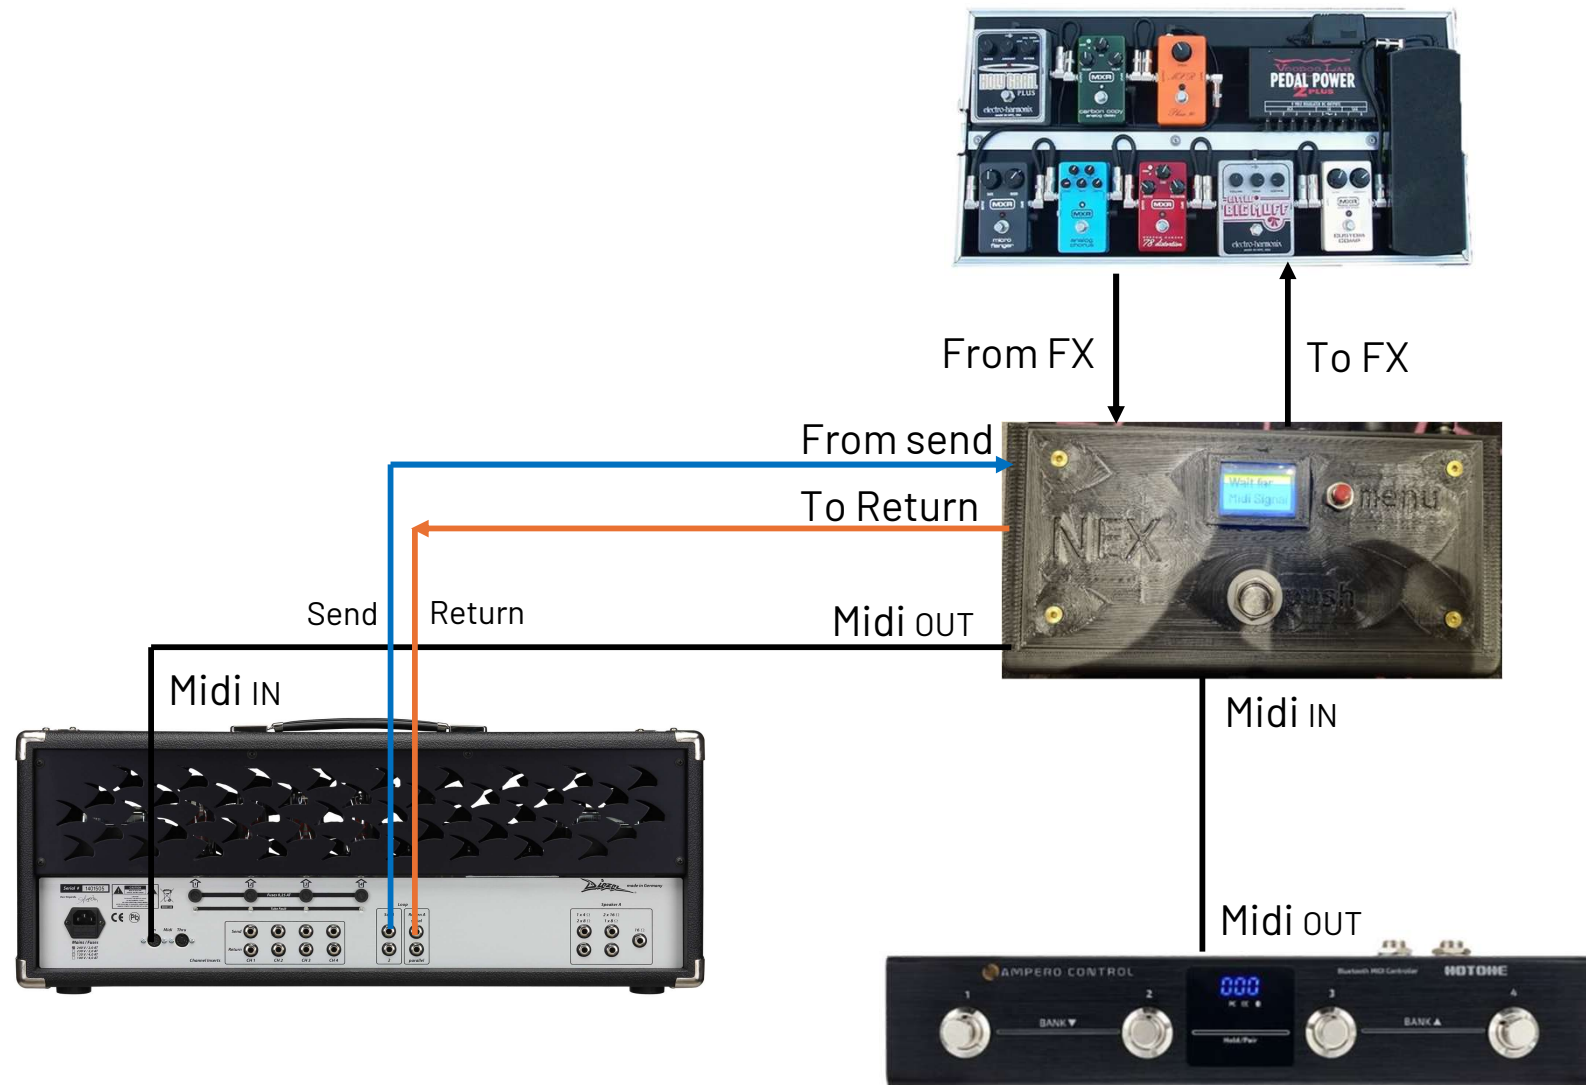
From FX

To FX

From send

To Return

Send

Return

Midi OUT

Midi IN

Midi IN

Midi OUT

HOLY GRAIL PLUS
electro-harmonix

MXR
carbon copy

VOODOO LAB
PEDAL POWER
2 PLUS

MXR
micro flanger

MXR
analog chorus

MXR
78 distortion

BIG MUFF
electro-harmonix

MXR
CUSTOM COMP

NEX

menu

push

Diezel

AMPERO CONTROL

HOTONE

000

1

2

3

4

BANK▼

BANK▲